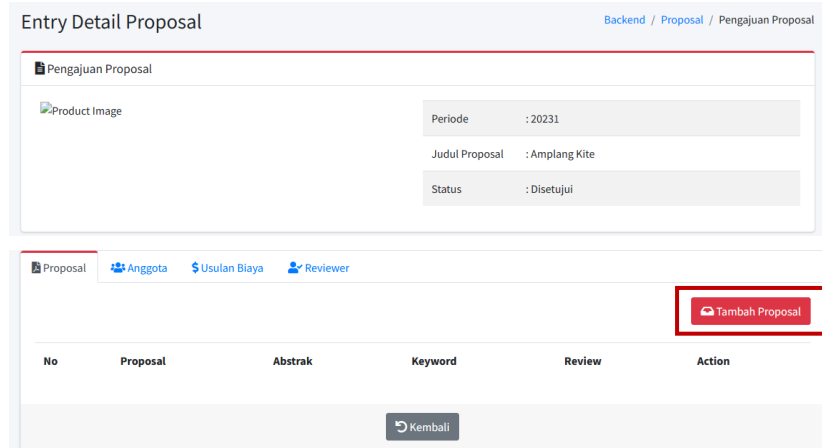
Entry Detail Proposal

Backend / Proposal / Pengajuan Proposal

Pengajuan Proposal

Product Image

| Periode | : 20231 |
|---|---|
| Judul Proposal | : Amplang Kite |
| Status | : Disetujui |

Proposal   Anggota   $ Usulan Biaya   Reviewer

Tambah Proposal

| No | Proposal | Abstrak | Keyword | Review | Action |
|---|---|---|---|---|---|

Kembali